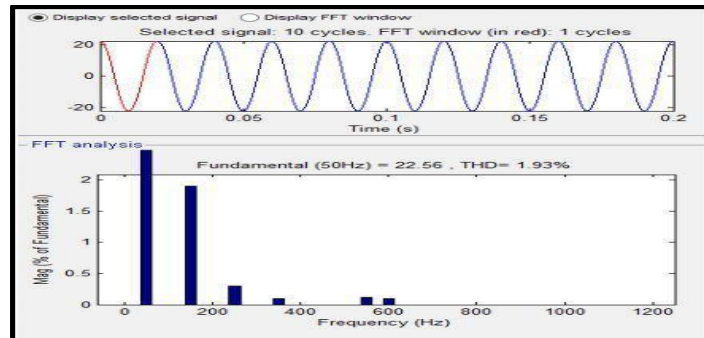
Display selected signal
Display FFT window

Selected signal: 10 cycles. FFT window (in red): 1 cycles

20
0
-20
0
0.05
0.1
0.15
0.2
Time (s)

FFT analysis

Fundamental (50Hz) = 22.56 , THD= 1.93%

Mag (% of Fundamental)
2
1.5
1
0.5
0
0
200
400
600
800
1000
1200
Frequency (Hz)